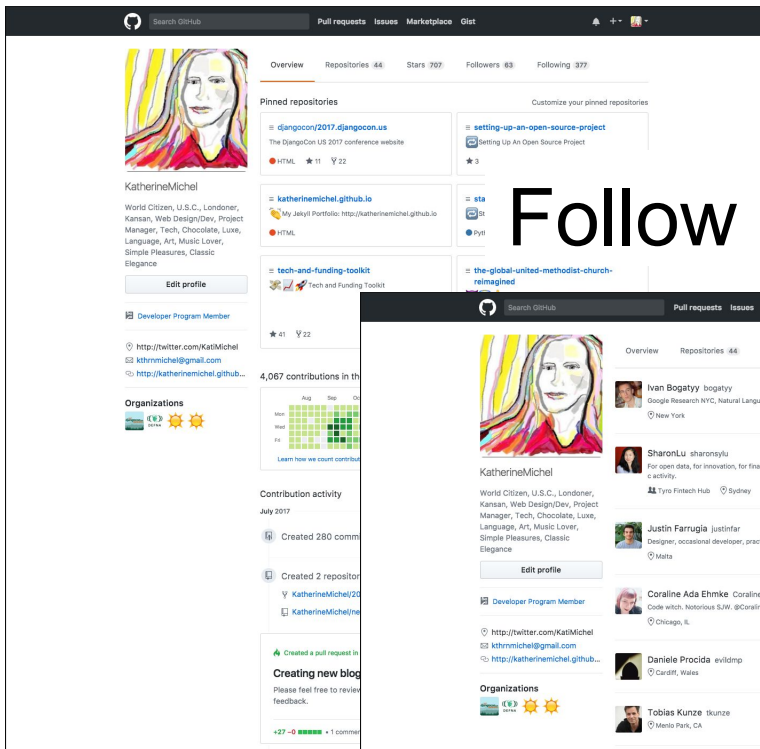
Search GitHub Pull requests Issues Marketplace Gist

Overview Repositories 44 Stars 707 Followers 63 Following 377

Pinned repositories Customize your pinned repositories

djangocon/2017.djangocon.us
The DjangoCon US 2017 conference website
HTML ★ 11 22

setting-up-an-open-source-project
Setting Up An Open Source Project
3

katherinemichel.github.io
My Jekyll Portfolio: http://katherinemichel.github.io
HTML

sta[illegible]
St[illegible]
Pyt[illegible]

tech-and-funding-toolkit
Tech and Funding Toolkit
41 22

the-global-united-methodist-church-reimagined

Follow

KatherineMichel

World Citizen, U.S.C., Londoner, Kansan, Web Design/Dev, Project Manager, Tech, Chocolate, Luxe, Language, Art, Music Lover, Simple Pleasures, Classic Elegance

Edit profile

Developer Program Member

http://twitter.com/KatiMichel
kthrnmichel@gmail.com
http://katherinemichel.github...

Organizations

4,067 contributions in th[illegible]

Aug Sep Oc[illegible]
Mon
Wed
Fri

Learn how we count contribut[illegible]

Contribution activity

July 2017

Created 280 comm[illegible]

Created 2 repositor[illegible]
KatherineMichel/20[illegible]
KatherineMichel/ne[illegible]

Created a pull request in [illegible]

Creating new blog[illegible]
Please feel free to review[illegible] feedback.

+27 −0 1 commen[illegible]

Search GitHub Pull requests Issues

Overview Repositories 44

KatherineMichel

World Citizen, U.S.C., Londoner, Kansan, Web Design/Dev, Project Manager, Tech, Chocolate, Luxe, Language, Art, Music Lover, Simple Pleasures, Classic Elegance

Edit profile

Developer Program Member

http://twitter.com/KatiMichel
kthrnmichel@gmail.com
http://katherinemichel.github...

Organizations

Ivan Bogatyy bogatyy
Google Research NYC, Natural Langu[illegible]
New York

SharonLu sharonsylu
For open data, for innovation, for fina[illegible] c activity.
Tyro Fintech Hub Sydney

Justin Farrugia justinfar
Designer, occasional developer, prac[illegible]
Malta

Coraline Ada Ehmke Coraline
Code witch. Notorious SJW. @Cora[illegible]
Chicago, IL

Daniele Procida evildmp
Cardiff, Wales

Tobias Kunze tkunze
Menlo Park, CA